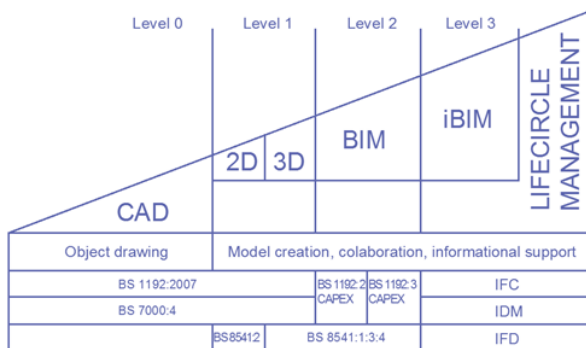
Level 0

Level 1

Level 2

Level 3

LIFECIRCLE MANAGEMENT

iBIM

BIM

2D

3D

CAD

Object drawing

Model creation, colaboration, informational support

BS 1192:2007

BS 1192:2 CAPEX

BS 1192:3 CAPEX

IFC

BS 7000:4

IDM

BS85412

BS 8541:1:3:4

IFD